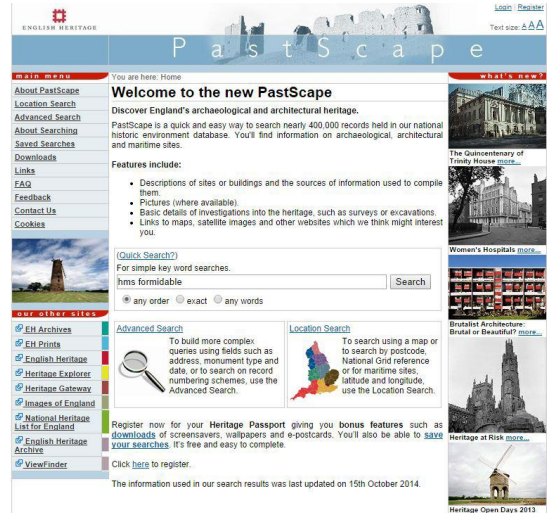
ENGLISH HERITAGE

Login | Register

Text size: A A A

PastScape

main menu

About PastScape
Location Search
Advanced Search
About Searching
Saved Searches
Downloads
Links
FAQ
Feedback
Contact Us
Cookies

our other sites

EH Archives
EH Prints
English Heritage
Heritage Explorer
Heritage Gateway
Images of England
National Heritage List for England
English Heritage Archive
ViewFinder

You are here: Home

Welcome to the new PastScape

Discover England's archaeological and architectural heritage.

PastScape is a quick and easy way to search nearly 400,000 records held in our national historic environment database. You'll find information on archaeological, architectural and maritime sites.

Features include:

- Descriptions of sites or buildings and the sources of information used to compile them.
- Pictures (where available).
- Basic details of investigations into the heritage, such as surveys or excavations.
- Links to maps, satellite images and other websites which we think might interest you.

(Quick Search?)
For simple key word searches.
hms formidable
Search
any order exact any words

Advanced Search
To build more complex queries using fields such as address, monument type and date, or to search on record numbering schemes, use the Advanced Search.

Location Search
To search using a map or to search by postcode, National Grid reference or for maritime sites, latitude and longitude, use the Location Search.

Register now for your Heritage Passport giving you bonus features such as downloads of screensavers, wallpapers and e-postcards. You'll also be able to save your searches. It's free and easy to complete.

Click here to register.

The information used in our search results was last updated on 15th October 2014.

what's new?

The Quincentenary of Trinity House more...

Women's Hospitals more...

Brutalist Architecture: Brutal or Beautiful? more...

Heritage at Risk more...

Heritage Open Days 2013